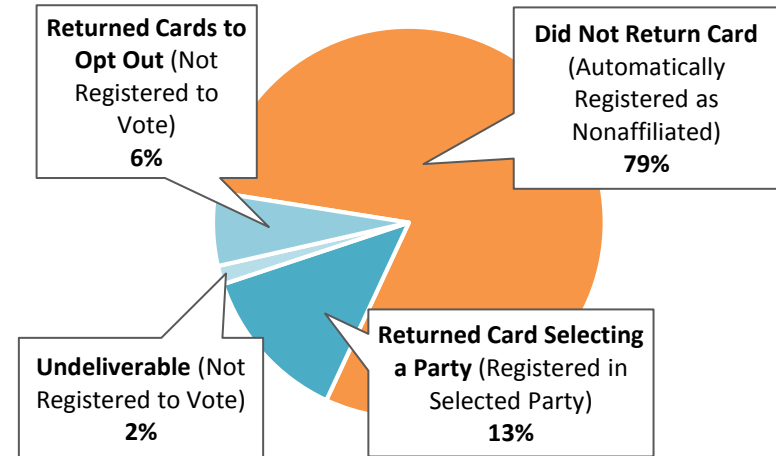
**Returned Cards to Opt Out** (Not Registered to Vote)
**6%**

**Did Not Return Card** (Automatically Registered as Nonaffiliated)
**79%**

**Undeliverable** (Not Registered to Vote)
**2%**

**Returned Card Selecting a Party** (Registered in Selected Party)
**13%**